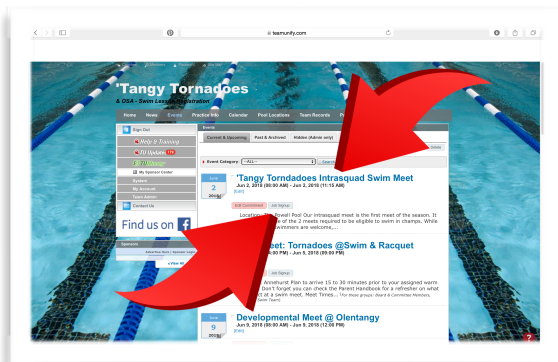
teamunify.com

'Tangy Tornadoes

& OSA - Swim Lesson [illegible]

Home News Events Practice Info Calendar Pool Locations Team Records

Sign Out

Help & Training

TU Updates

My Sponsor Center

System

My Account

Team Admin

Contact Us

Find us on

Sponsors

Events

Current & Upcoming Past & Archived Hidden (Admin only)

Event Category: --ALL-- Search

June 2

'Tangy Torndadoes Intrasquad Swim Meet

Jun 2, 2018 (08:00 AM) - Jun 2, 2018 (11:15 AM)

[Edit]

Edit Commitment Job Signup

Location: The Powell Pool Our intrasquad meet is the first meet of the season. It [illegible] of the 2 meets required to be eligible to swim in champs. While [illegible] swimmers are welcome,...

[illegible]eet: Tornadoes @Swim & Racquet

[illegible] PM) - Jun 9, 2018 (09:00 PM)

Job Signup

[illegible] Annehurst: Plan to arrive 15 to 30 minutes prior to your assigned warm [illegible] Don't forget you can check the Parent Handbook for a refresher on what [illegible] at a swim meet. Meet Times:...

June 9

Developmental Meet @ Olentangy

Jun 9, 2018 (08:00 AM) - Jun 9, 2018 (11:00 AM)

[Edit]